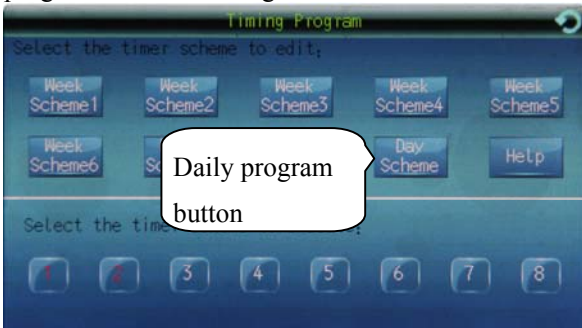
Timing Program

Select the timer scheme to edit:

Week Scheme1
Week Scheme2
Week Scheme3
Week Scheme4
Week Scheme5
Week Scheme6
Sc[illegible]
Day Scheme
Help

Daily program button

Select the tim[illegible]:

1
2
3
4
5
6
7
8